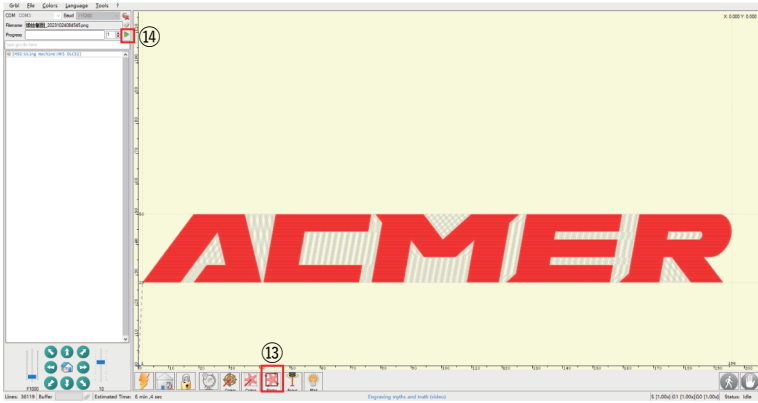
Grbl File Colors Language Tools ?

COM COM3 Baud 115200

Filename 雕刻素材_20231024084545.png

Progress 1

⑭

[Info: Grbl laser machine HAS Ended]

X: 0.000 Y: 0.000

ACMER

⑬

F1000 10

Lines: 36119 Buffer Estimated Time: 6 min ,4 sec

Engraving depths and truth (video)

S [1.00x] G1 [1.00x] G0 [1.00x] Status: Idle